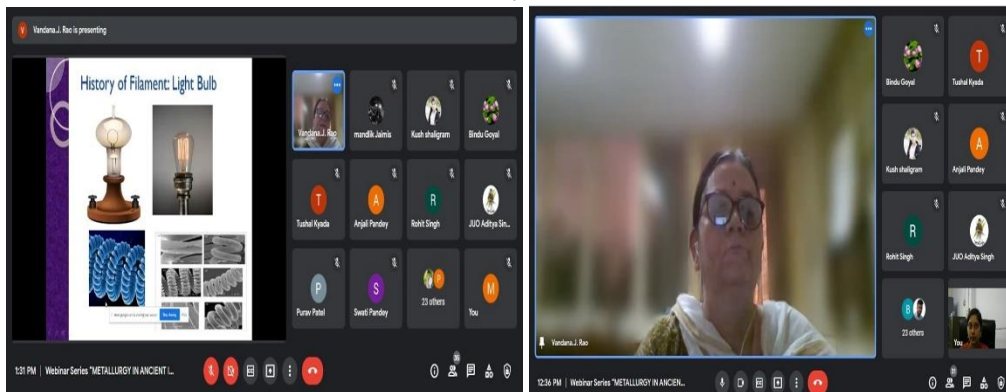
V Vandana.J. Rao is presenting

History of Filament: Light Bulb

Vandana.J. Rao

mandlik Jaimis

Kush shaligram

Bindu Goyal

T Tushal Kyada

A Anjali Pandey

R Rohit Singh

JUO Aditya Sin...

P Purav Patel

S Swati Pandey

23 others

M You

1:31 PM | Webinar Series "METALLURGY IN ANCIENT I...

Bindu Goyal

T Tushal Kyada

Kush shaligram

A Anjali Pandey

R Rohit Singh

JUO Aditya Singh

23 others

Vandana.J. Rao

You

12:36 PM | Webinar Series "METALLURGY IN ANCIEN...